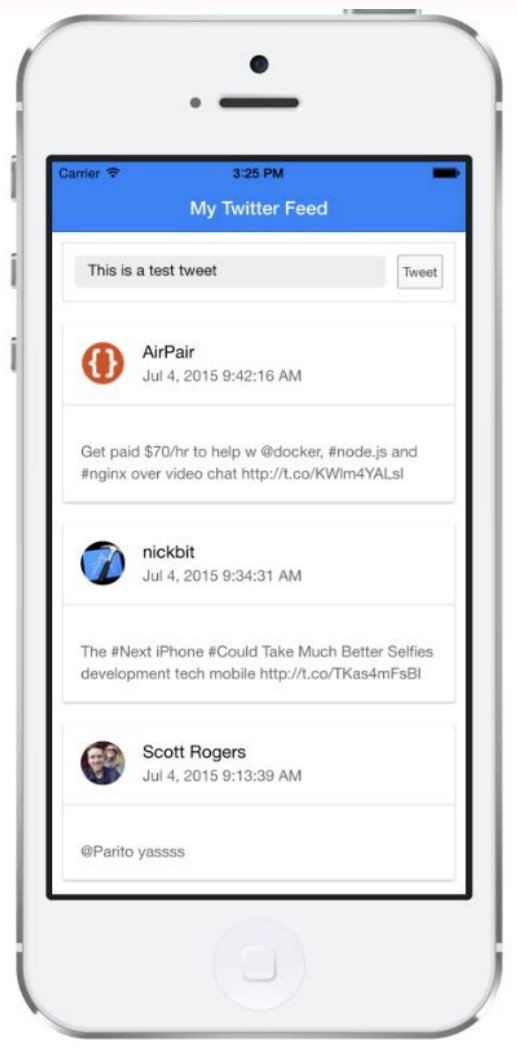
Carrier
3:25 PM

My Twitter Feed

This is a test tweet
Tweet

{}
AirPair
Jul 4, 2015 9:42:16 AM

Get paid $70/hr to help w @docker, #node.js and #nginx over video chat http://t.co/KWlm4YALsl

nickbit
Jul 4, 2015 9:34:31 AM

The #Next iPhone #Could Take Much Better Selfies development tech mobile http://t.co/TKas4mFsBl

Scott Rogers
Jul 4, 2015 9:13:39 AM

@Parito yassss